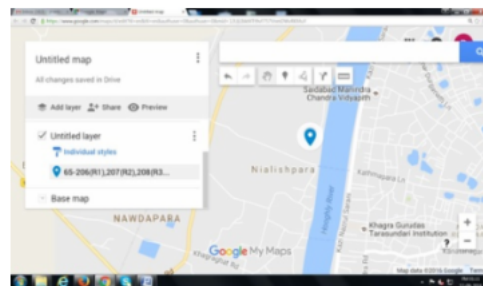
Untitled map
All changes saved in Drive
Add layer
Share
Preview
Untitled layer
Individual styles
65-206(R1),207(R2),208(R3...
Base map
NAWDAPARA
Nialishpara
Saidabad Manindra Chandra Vidyapith
Khagra Gurudas Tarasundari Institution
Hooghly River
Google My Maps
Map data ©2016 Google